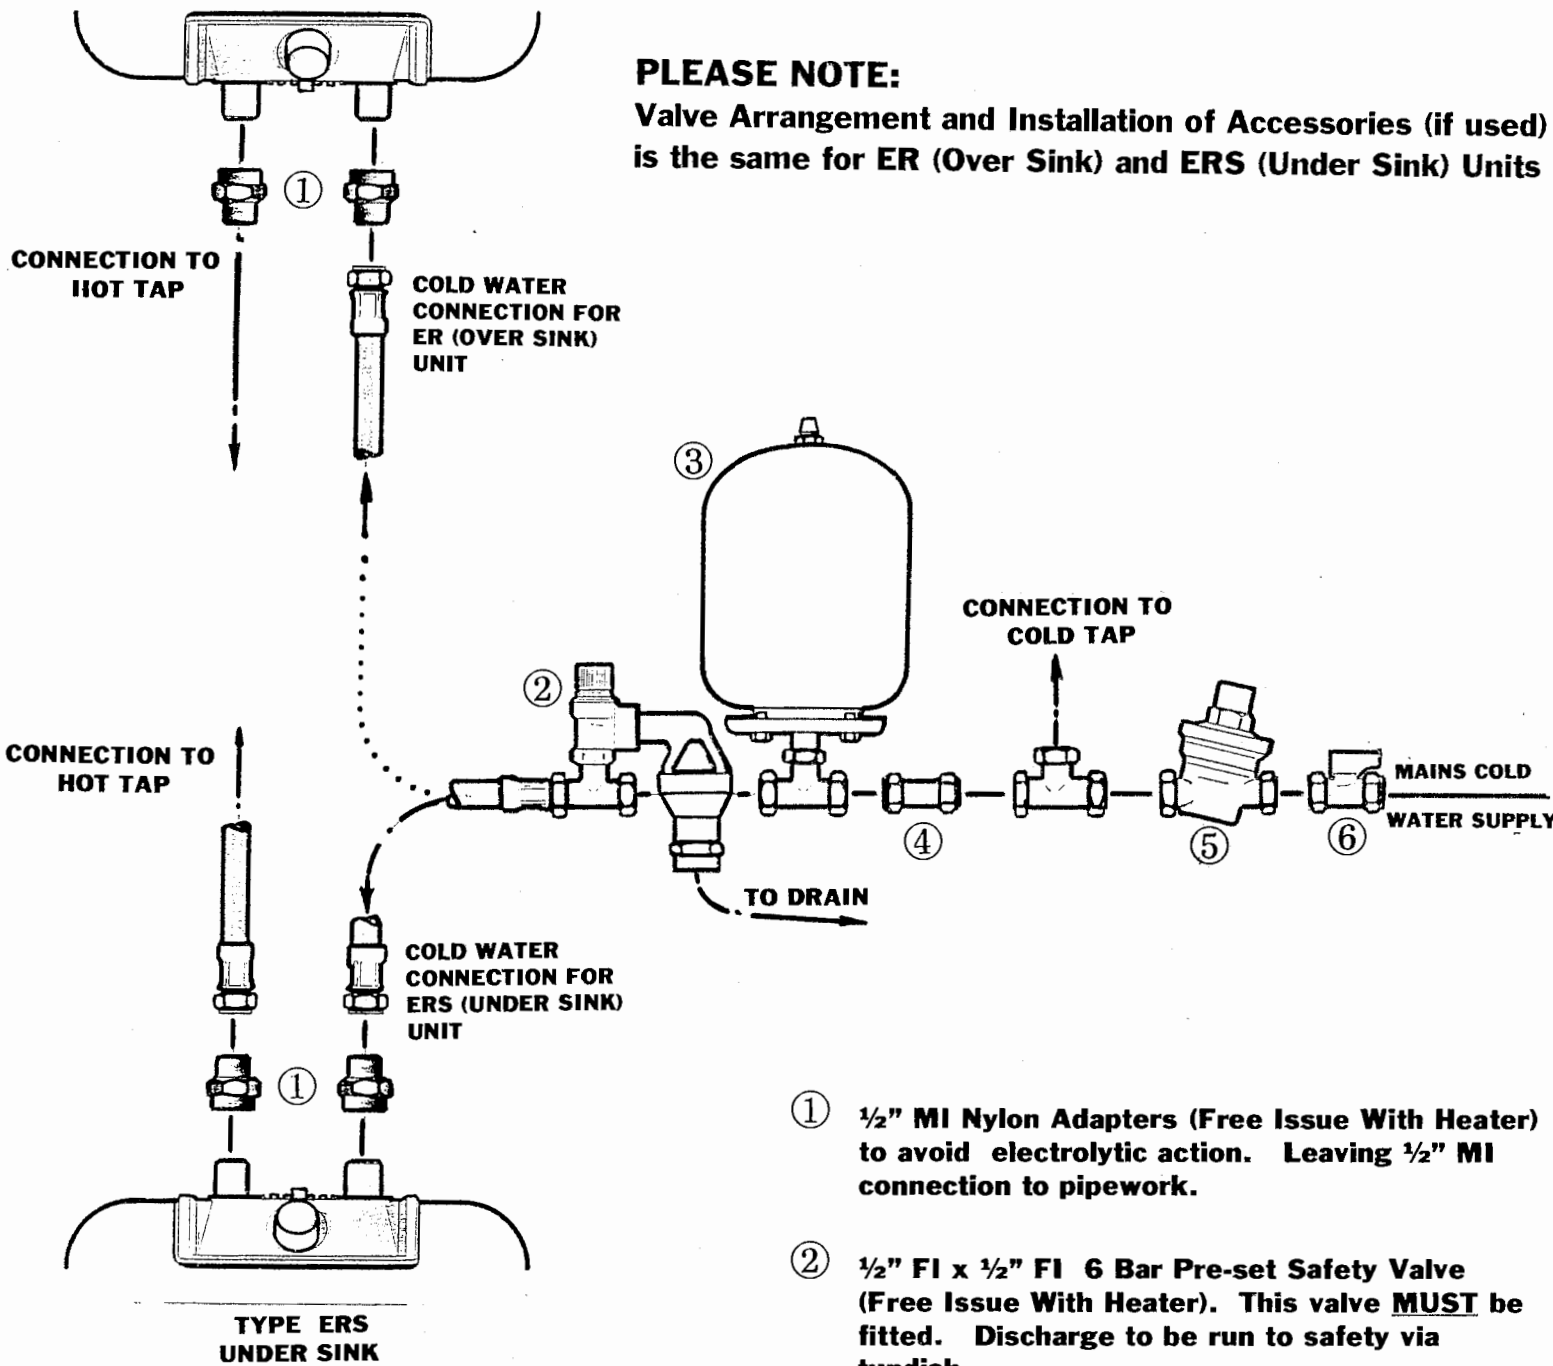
PLEASE NOTE:
Valve Arrangement and Installation of Accessories (if used) is the same for ER (Over Sink) and ERS (Under Sink) Units

①

CONNECTION TO HOT TAP

COLD WATER CONNECTION FOR ER (OVER SINK) UNIT

③

CONNECTION TO COLD TAP

②

CONNECTION TO HOT TAP

MAINS COLD WATER SUPPLY

④ ⑤ ⑥

TO DRAIN

COLD WATER CONNECTION FOR ERS (UNDER SINK) UNIT

①

TYPE ERS UNDER SINK

① ½" MI Nylon Adapters (Free Issue With Heater) to avoid electrolytic action. Leaving ½" MI connection to pipework.

② ½" FI x ½" FI 6 Bar Pre-set Safety Valve (Free Issue With Heater). This valve MUST be fitted. Discharge to be run to safety via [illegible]